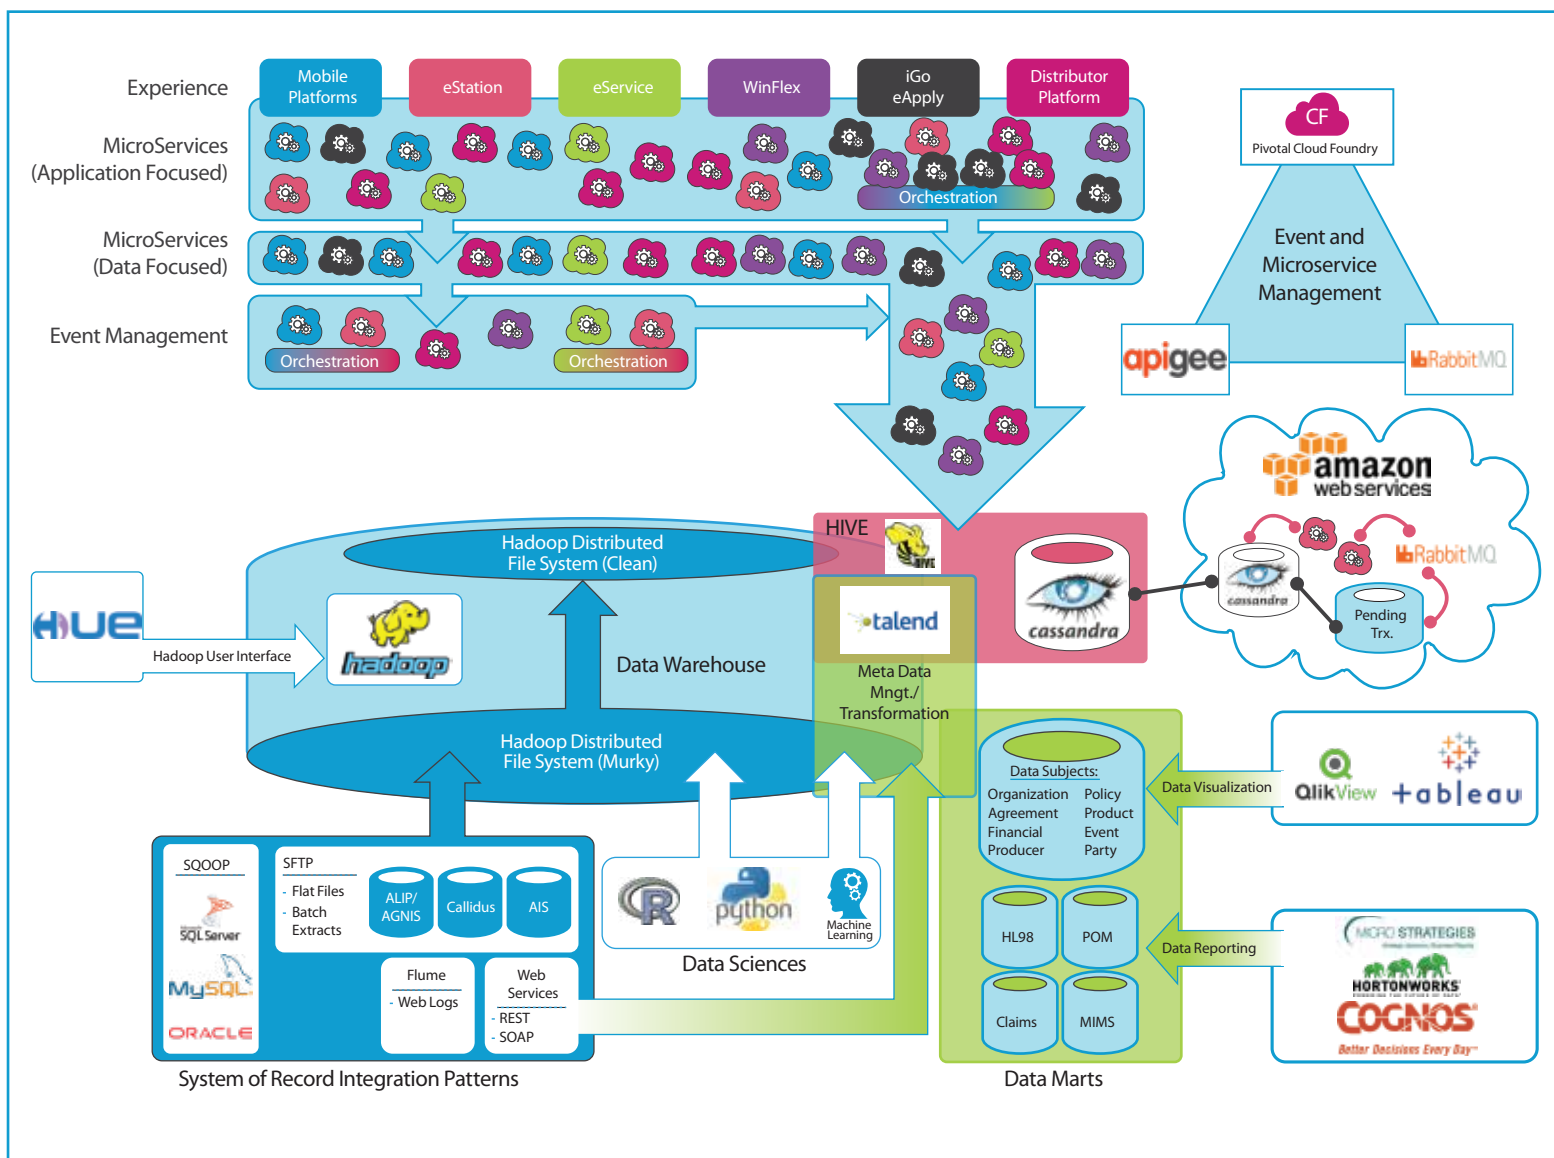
Experience

Mobile Platforms

eStation

eService

WinFlex

iGo eApply

Distributor Platform

MicroServices (Application Focused)

Orchestration

MicroServices (Data Focused)

Event Management

Orchestration

Orchestration

CF

Pivotal Cloud Foundry

Event and Microservice Management

apigee

RabbitMQ

amazon web services

RabbitMQ

cassandra

Pending Trx.

HUE

Hadoop User Interface

hadoop

Hadoop Distributed File System (Clean)

Data Warehouse

Hadoop Distributed File System (Murky)

HIVE

talend

Meta Data Mngt./ Transformation

cassandra

Data Subjects:

Organization
Agreement
Financial
Producer

Policy
Product
Event
Party

Data Visualization

QlikView

+ableau

HL98

POM

Claims

MIMS

Data Reporting

MICRO STRATEGIES

HORTONWORKS

COGNOS

Better Decisions Every Day

Data Marts

SQOOP

SQL Server

MySQL

ORACLE

SFTP

- Flat Files
- Batch Extracts

ALIP/ AGNIS

Callidus

AIS

Flume

- Web Logs

Web Services

- REST
- SOAP

R

python

Machine Learning

Data Sciences

System of Record Integration Patterns